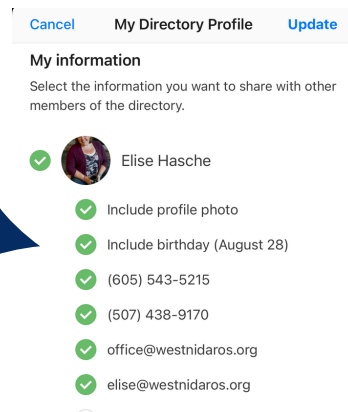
Cancel My Directory Profile Update

My information

Select the information you want to share with other members of the directory.

Elise Hasche

Include profile photo

Include birthday (August 28)

(605) 543-5215

(507) 438-9170

office@westnidaros.org

elise@westnidaros.org